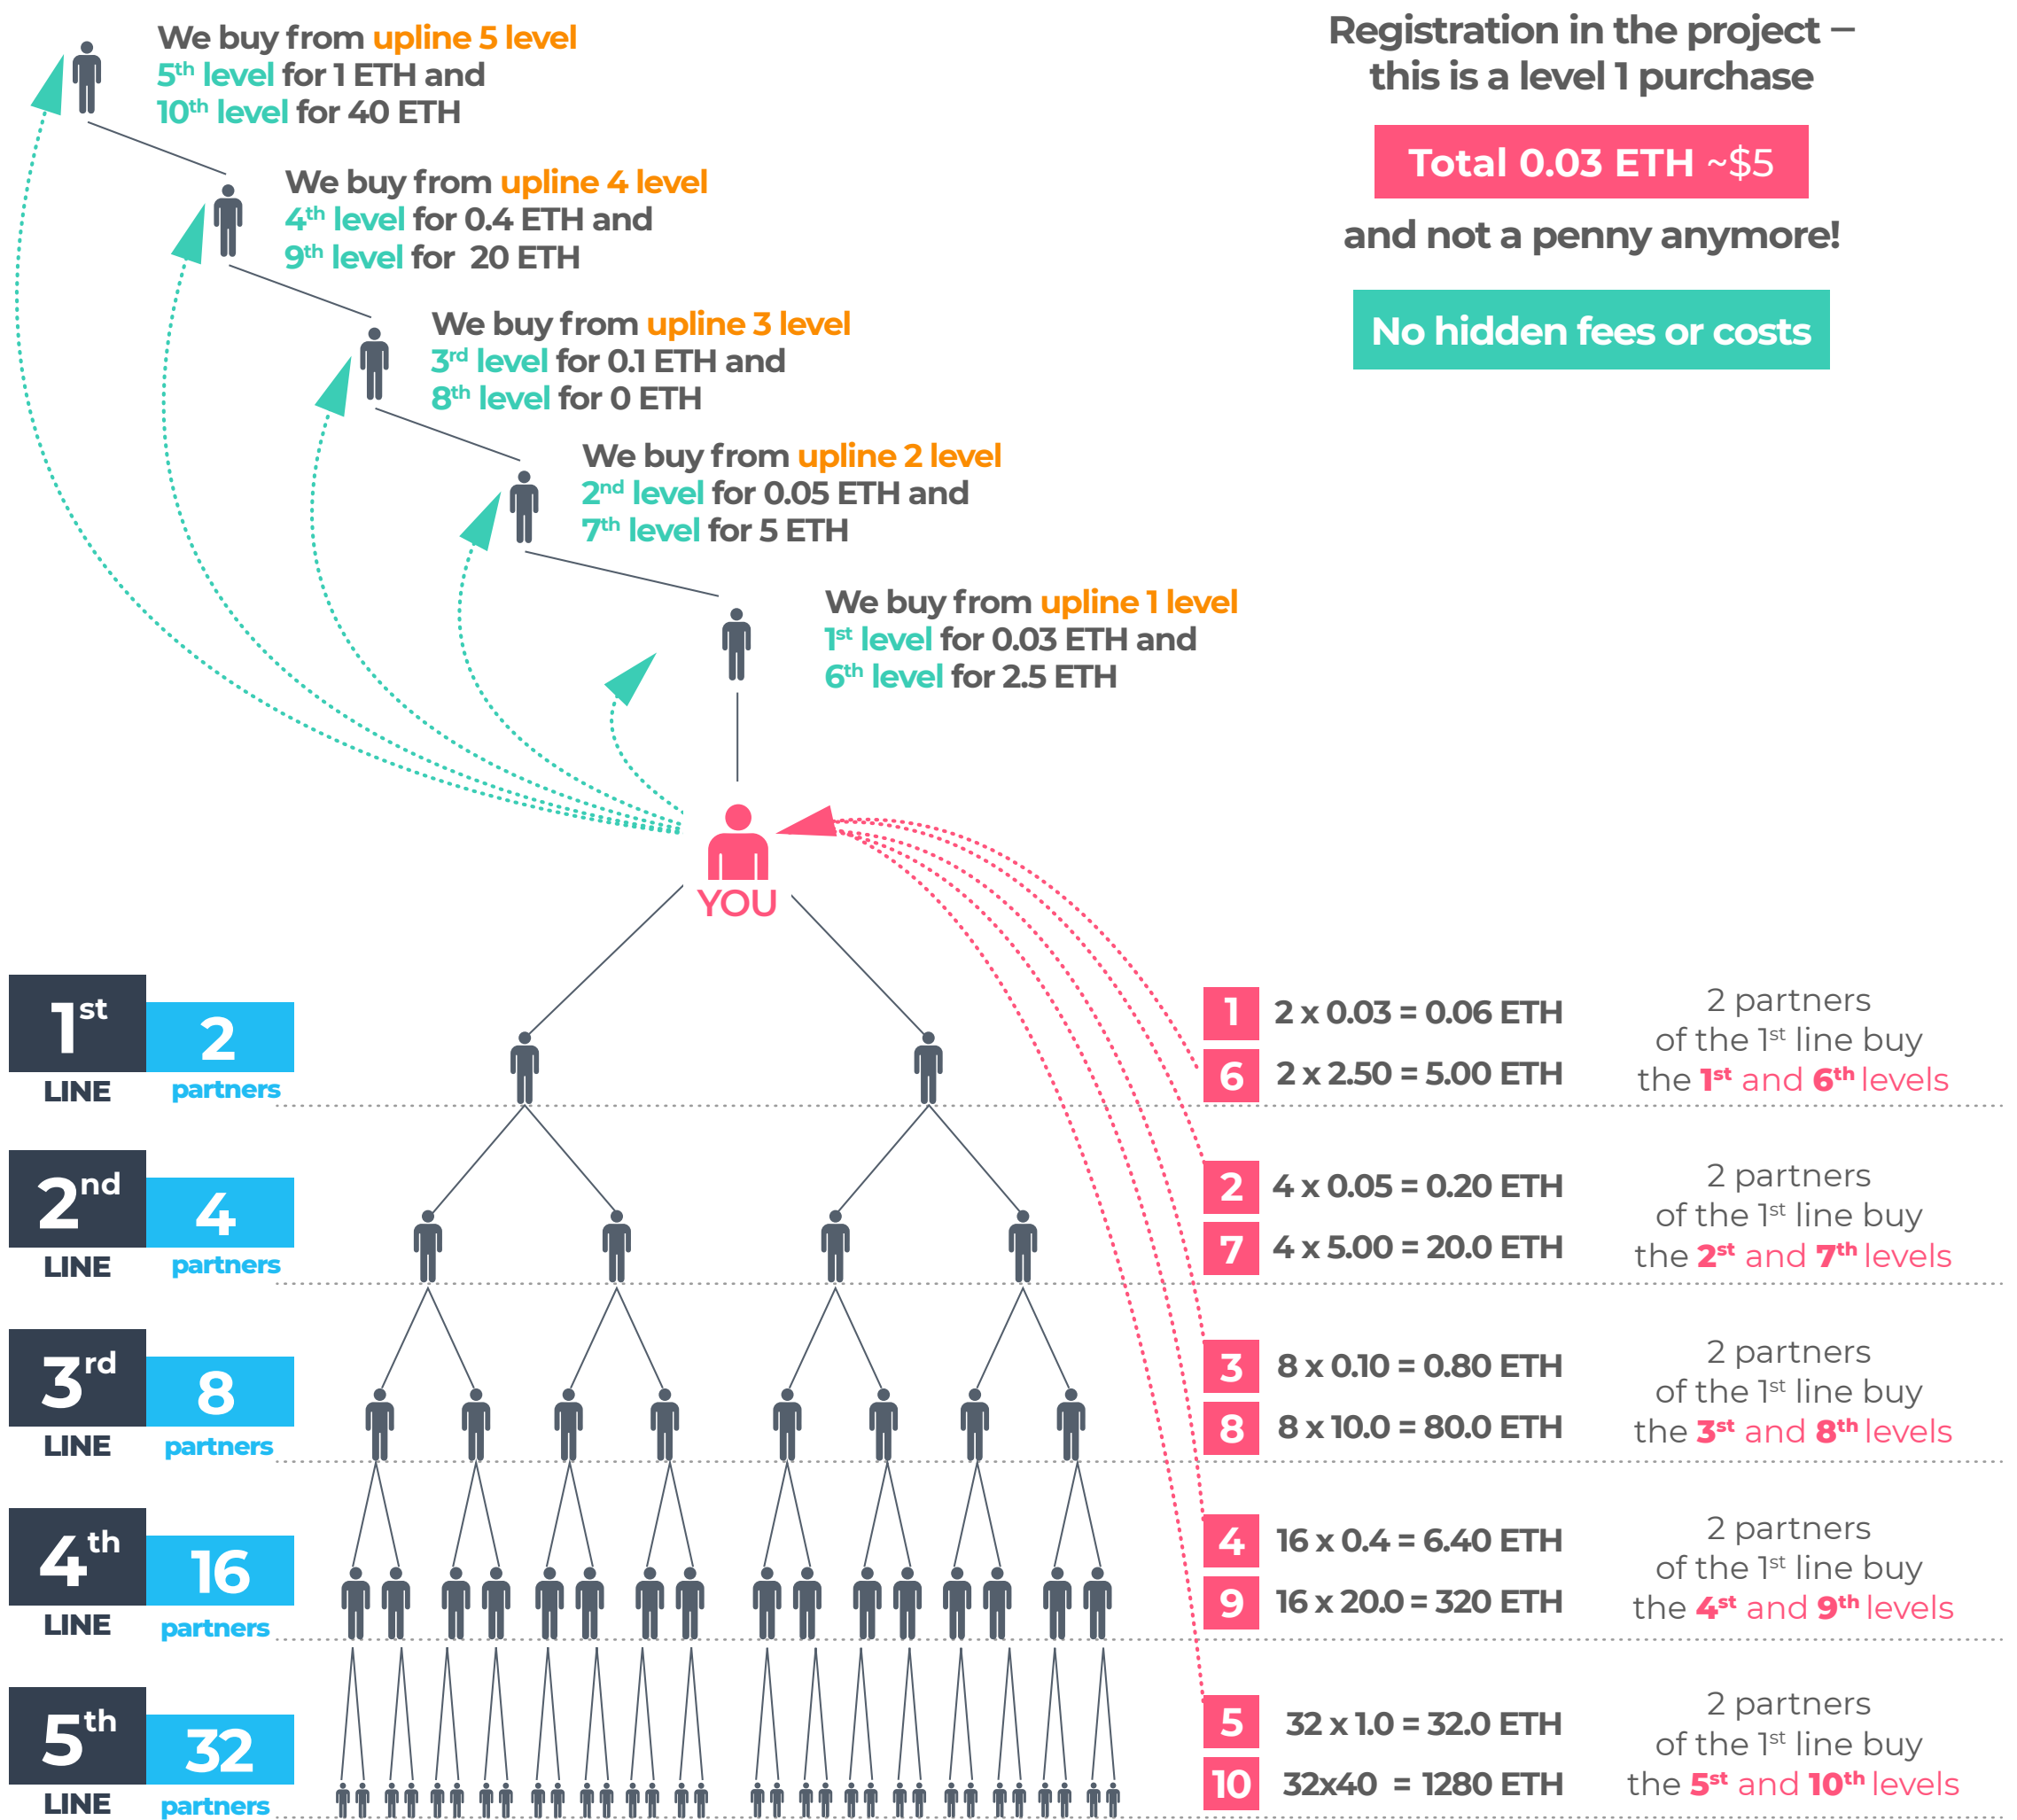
We buy from upline 5 level
$5^{th}$ level for 1 ETH and
$10^{th}$ level for 40 ETH

We buy from upline 4 level
$4^{th}$ level for 0.4 ETH and
$9^{th}$ level for 20 ETH

We buy from upline 3 level
$3^{rd}$ level for 0.1 ETH and
$8^{th}$ level for 0 ETH

We buy from upline 2 level
$2^{nd}$ level for 0.05 ETH and
$7^{th}$ level for 5 ETH

We buy from upline 1 level
$1^{st}$ level for 0.03 ETH and
$6^{th}$ level for 2.5 ETH

Registration in the project – this is a level 1 purchase

Total 0.03 ETH ~$5

and not a penny anymore!

No hidden fees or costs

YOU

$1^{st}$ LINE 2 partners

$2^{nd}$ LINE 4 partners

$3^{rd}$ LINE 8 partners

$4^{th}$ LINE 16 partners

$5^{th}$ LINE 32 partners

1 2 x 0.03 = 0.06 ETH
6 2 x 2.50 = 5.00 ETH
2 partners of the $1^{st}$ line buy the $1^{st}$ and $6^{th}$ levels

2 4 x 0.05 = 0.20 ETH
7 4 x 5.00 = 20.0 ETH
2 partners of the $1^{st}$ line buy the $2^{st}$ and $7^{th}$ levels

3 8 x 0.10 = 0.80 ETH
8 8 x 10.0 = 80.0 ETH
2 partners of the $1^{st}$ line buy the $3^{st}$ and $8^{th}$ levels

4 16 x 0.4 = 6.40 ETH
9 16 x 20.0 = 320 ETH
2 partners of the $1^{st}$ line buy the $4^{st}$ and $9^{th}$ levels

5 32 x 1.0 = 32.0 ETH
10 32x40 = 1280 ETH
2 partners of the $1^{st}$ line buy the $5^{st}$ and $10^{th}$ levels